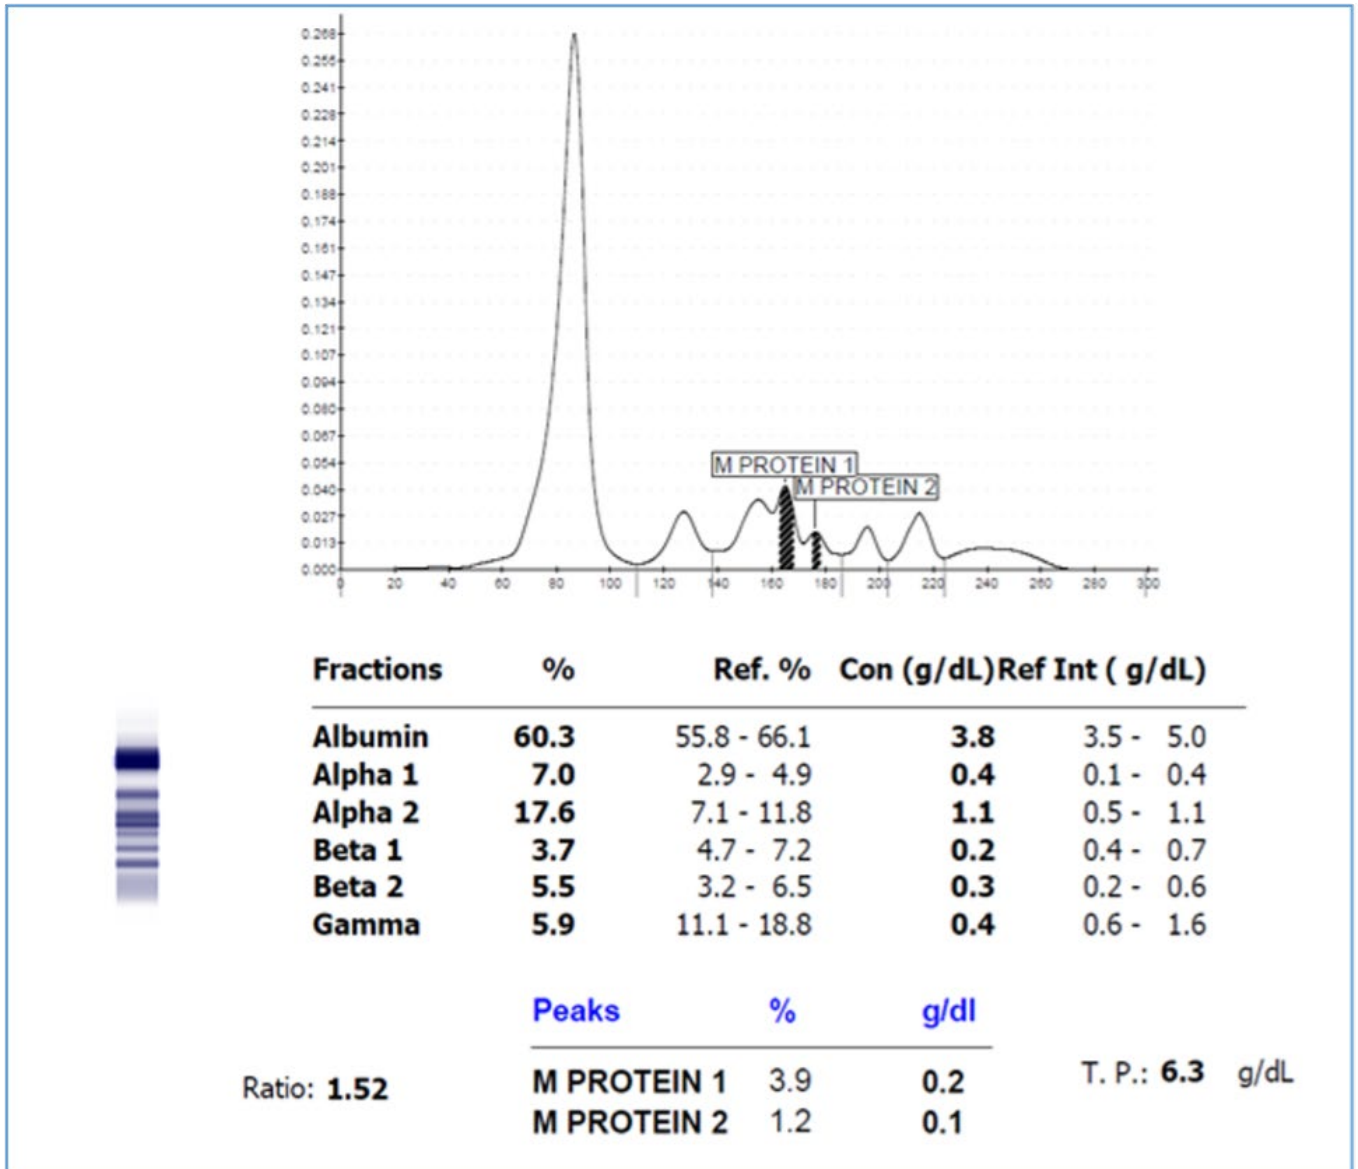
0.268
0.255
0.241
0.228
0.214
0.201
0.188
0.174
0.161
0.147
0.134
0.121
0.107
0.094
0.080
0.067
0.054
0.040
0.027
0.013
0.000

M PROTEIN 1
M PROTEIN 2

0 20 40 60 80 100 120 140 160 180 200 220 240 260 280 300

| Fractions | % | Ref. % | Con (g/dL) | Ref Int ( g/dL) |
|---|---|---|---|---|
| Albumin | 60.3 | 55.8 - 66.1 | 3.8 | 3.5 - 5.0 |
| Alpha 1 | 7.0 | 2.9 - 4.9 | 0.4 | 0.1 - 0.4 |
| Alpha 2 | 17.6 | 7.1 - 11.8 | 1.1 | 0.5 - 1.1 |
| Beta 1 | 3.7 | 4.7 - 7.2 | 0.2 | 0.4 - 0.7 |
| Beta 2 | 5.5 | 3.2 - 6.5 | 0.3 | 0.2 - 0.6 |
| Gamma | 5.9 | 11.1 - 18.8 | 0.4 | 0.6 - 1.6 |

| Peaks | % | g/dl |
|---|---|---|
| M PROTEIN 1 | 3.9 | 0.2 |
| M PROTEIN 2 | 1.2 | 0.1 |

Ratio: 1.52

T. P.: 6.3 g/dL